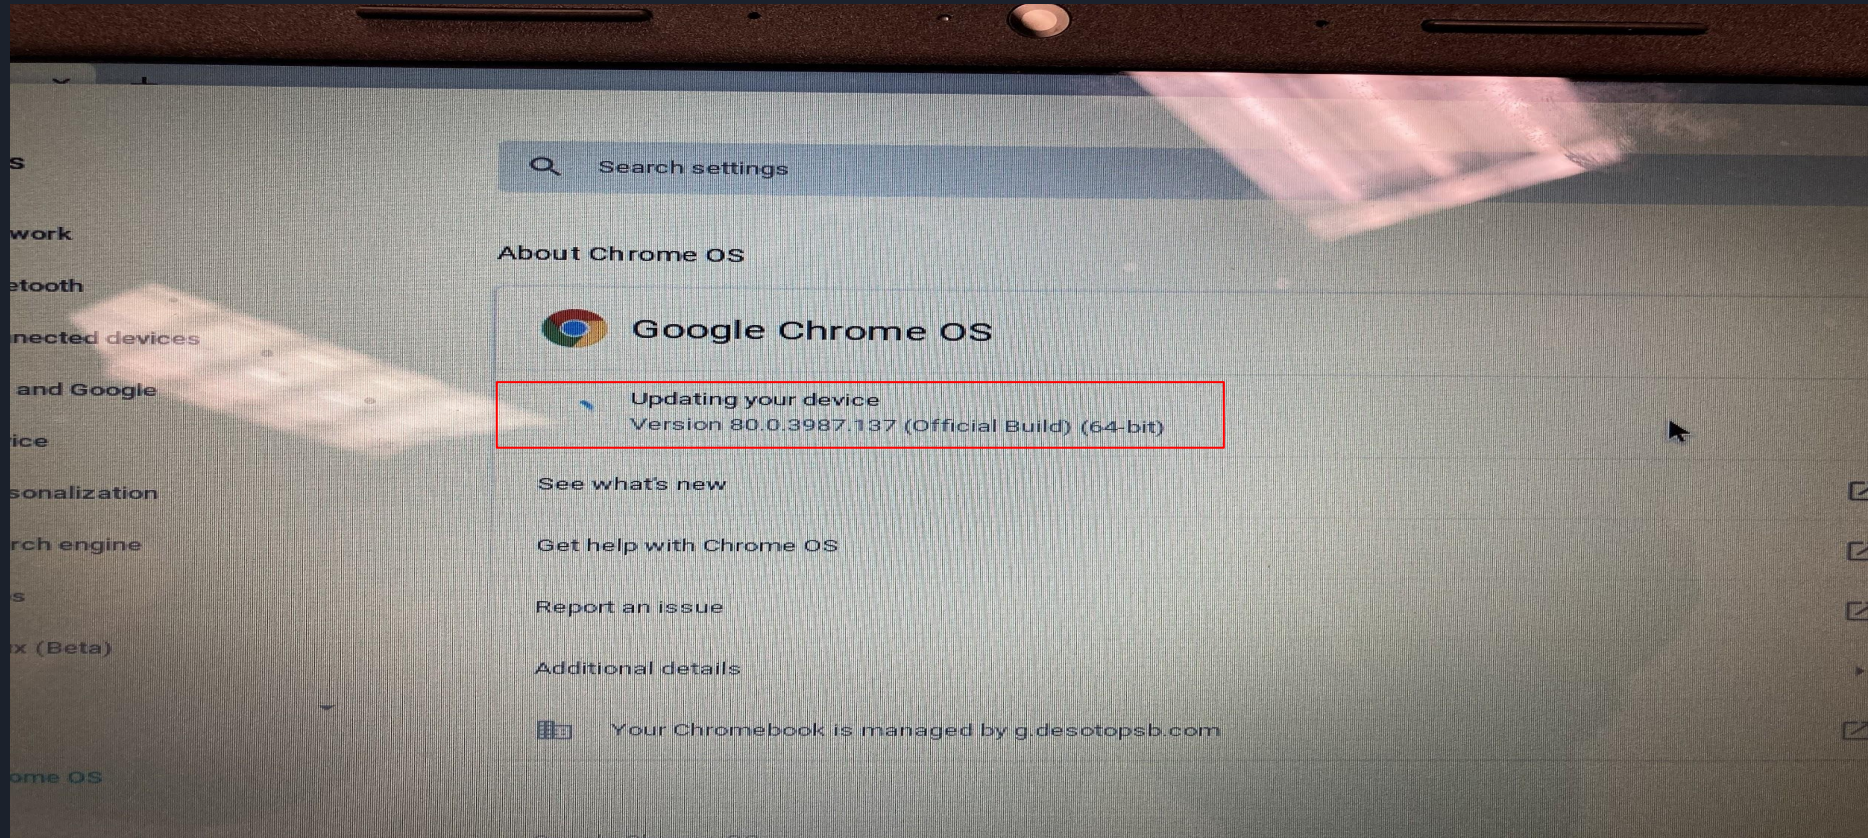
s

work

etooth

nected devices

and Google

ice

sonalization

rch engine

s

x (Beta)

ome OS

Search settings

About Chrome OS

Google Chrome OS

Updating your device
Version 80.0.3987.137 (Official Build) (64-bit)

See what's new

Get help with Chrome OS

Report an issue

Additional details

Your Chromebook is managed by g.desotopsb.com